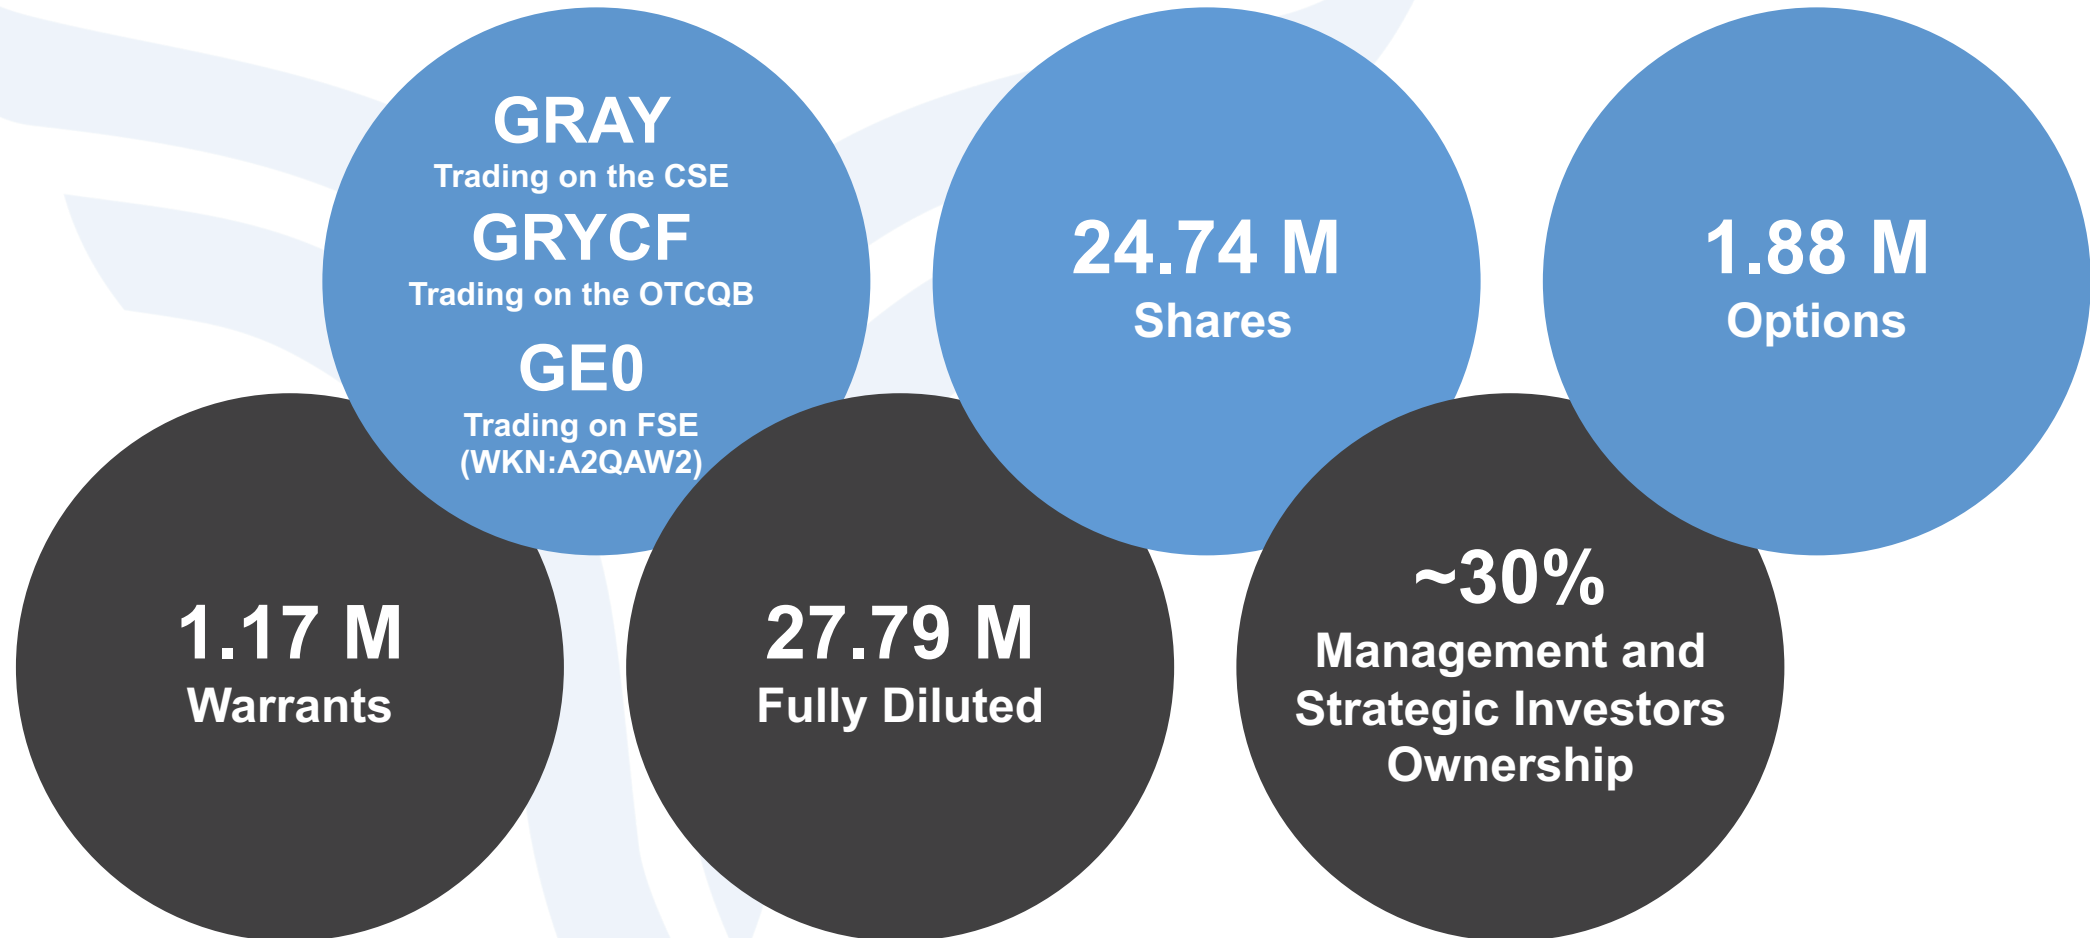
GRAY
Trading on the CSE
GRYCF
Trading on the OTCQB
GE0
Trading on FSE
(WKN:A2QAW2)

24.74 M
Shares

1.88 M
Options

1.17 M
Warrants

27.79 M
Fully Diluted

~30%
Management and Strategic Investors Ownership